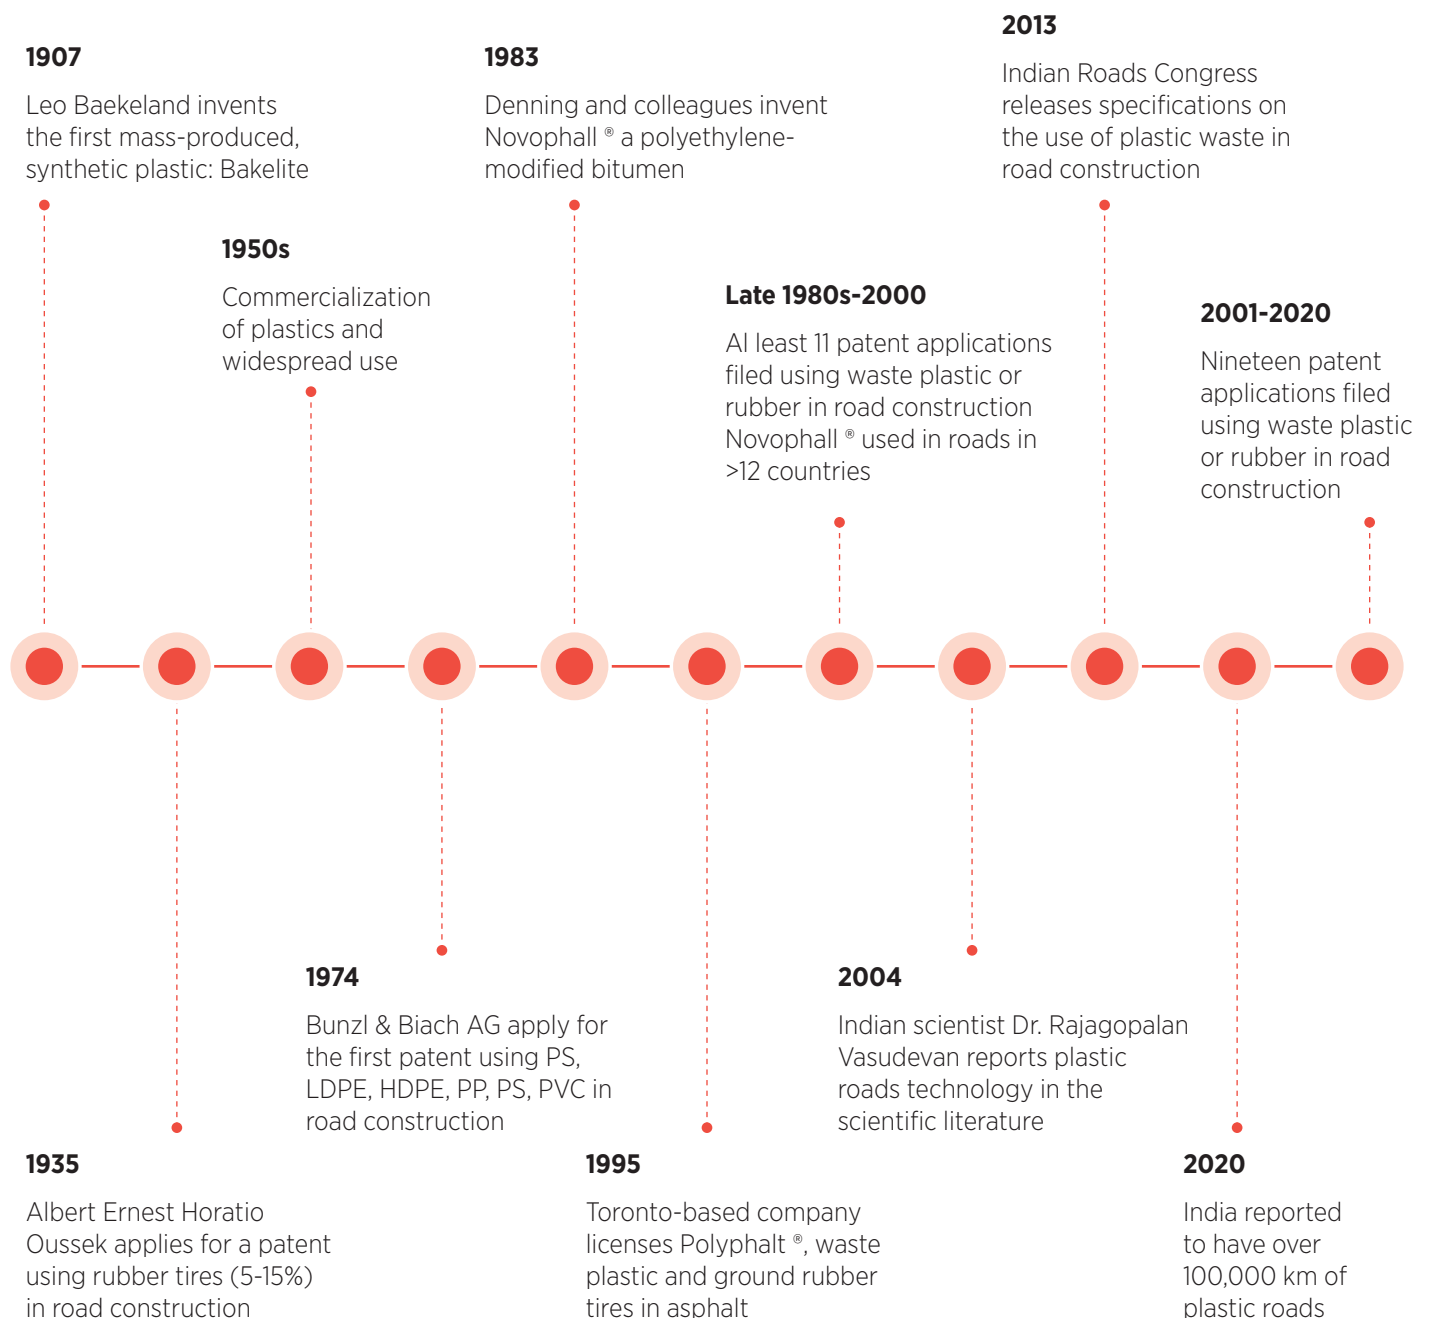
1907

Leo Baekeland invents the first mass-produced, synthetic plastic: Bakelite

1950s

Commercialization of plastics and widespread use

1983

Denning and colleagues invent Novophall ® a polyethylene-modified bitumen

Late 1980s-2000

Al least 11 patent applications filed using waste plastic or rubber in road construction Novophall ® used in roads in >12 countries

2013

Indian Roads Congress releases specifications on the use of plastic waste in road construction

2001-2020

Nineteen patent applications filed using waste plastic or rubber in road construction

1935

Albert Ernest Horatio Oussek applies for a patent using rubber tires (5-15%) in road construction

1974

Bunzl & Biach AG apply for the first patent using PS, LDPE, HDPE, PP, PS, PVC in road construction

1995

Toronto-based company licenses Polyphalt ®, waste plastic and ground rubber tires in asphalt

2004

Indian scientist Dr. Rajagopalan Vasudevan reports plastic roads technology in the scientific literature

2020

India reported to have over 100,000 km of plastic roads